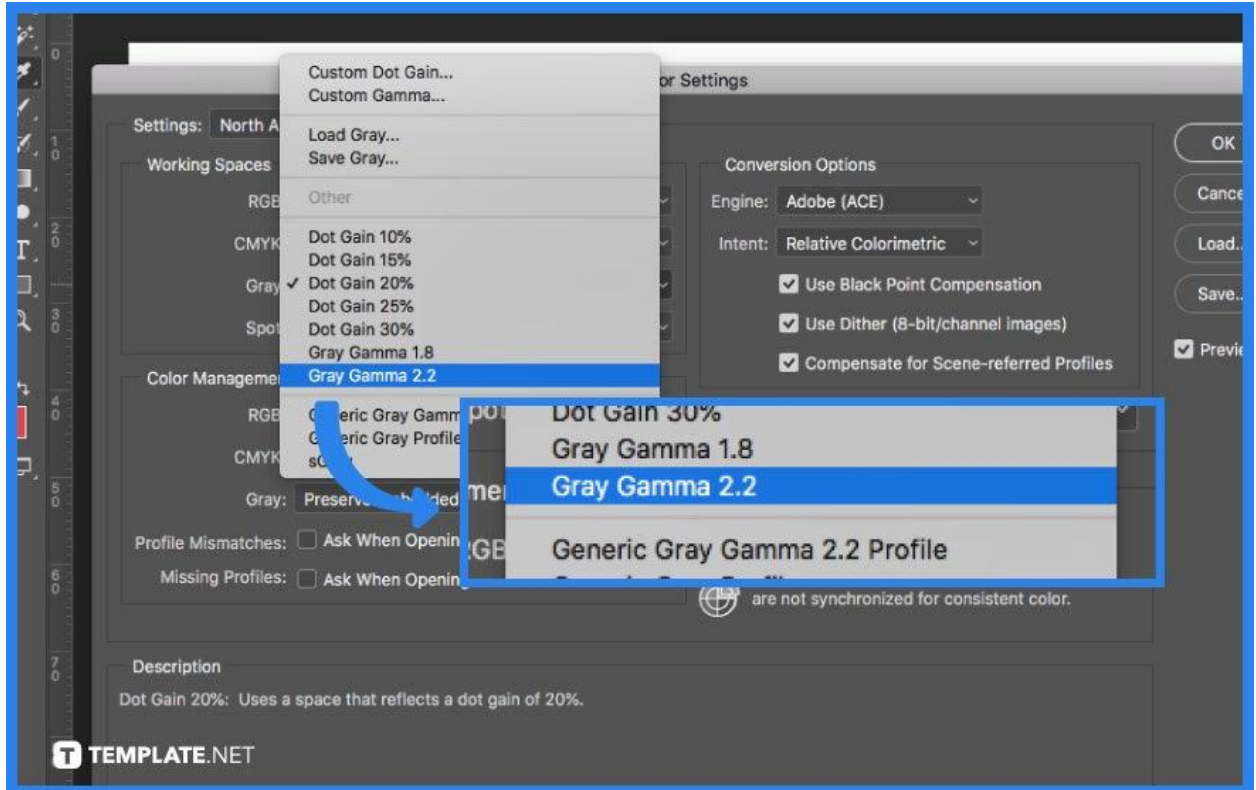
Custom Dot Gain...
Custom Gamma...
Load Gray...
Save Gray...
Other
Dot Gain 10%
Dot Gain 15%
✓ Dot Gain 20%
Dot Gain 25%
Dot Gain 30%
Gray Gamma 1.8
Gray Gamma 2.2
Generic Gray Gamm
Generic Gray Profile
sG

or Settings

Settings: North A
Working Spaces
RGB
CMYK
Gray
Spot
Color Manageme
RGB
CMYK
Gray: Preserve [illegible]
Profile Mismatches: Ask When Openin
Missing Profiles: Ask When Openin

Conversion Options
Engine: Adobe (ACE)
Intent: Relative Colorimetric
Use Black Point Compensation
Use Dither (8-bit/channel images)
Compensate for Scene-referred Profiles

are not synchronized for consistent color.

OK
Cance
Load..
Save..
Previ

Dot Gain 30%
Gray Gamma 1.8
Gray Gamma 2.2
Generic Gray Gamma 2.2 Profile

Description
Dot Gain 20%: Uses a space that reflects a dot gain of 20%.

TEMPLATE.NET